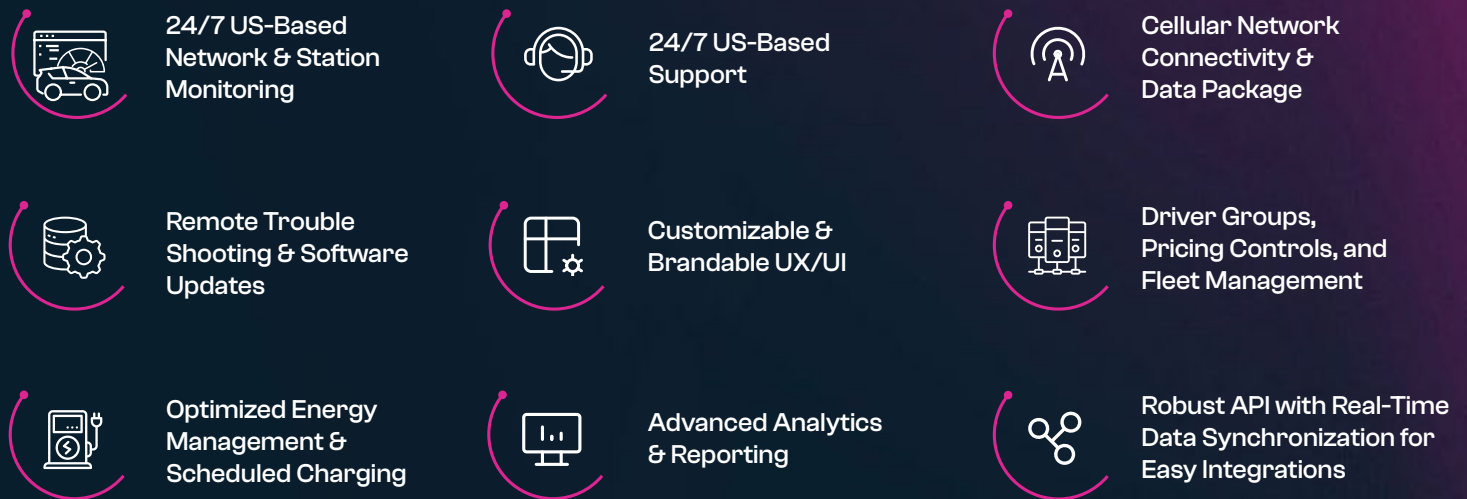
24/7 US-Based Network & Station Monitoring

24/7 US-Based Support

Cellular Network Connectivity & Data Package

Remote Trouble Shooting & Software Updates

Customizable & Brandable UX/UI

Driver Groups, Pricing Controls, and Fleet Management

Optimized Energy Management & Scheduled Charging

Advanced Analytics & Reporting

Robust API with Real-Time Data Synchronization for Easy Integrations